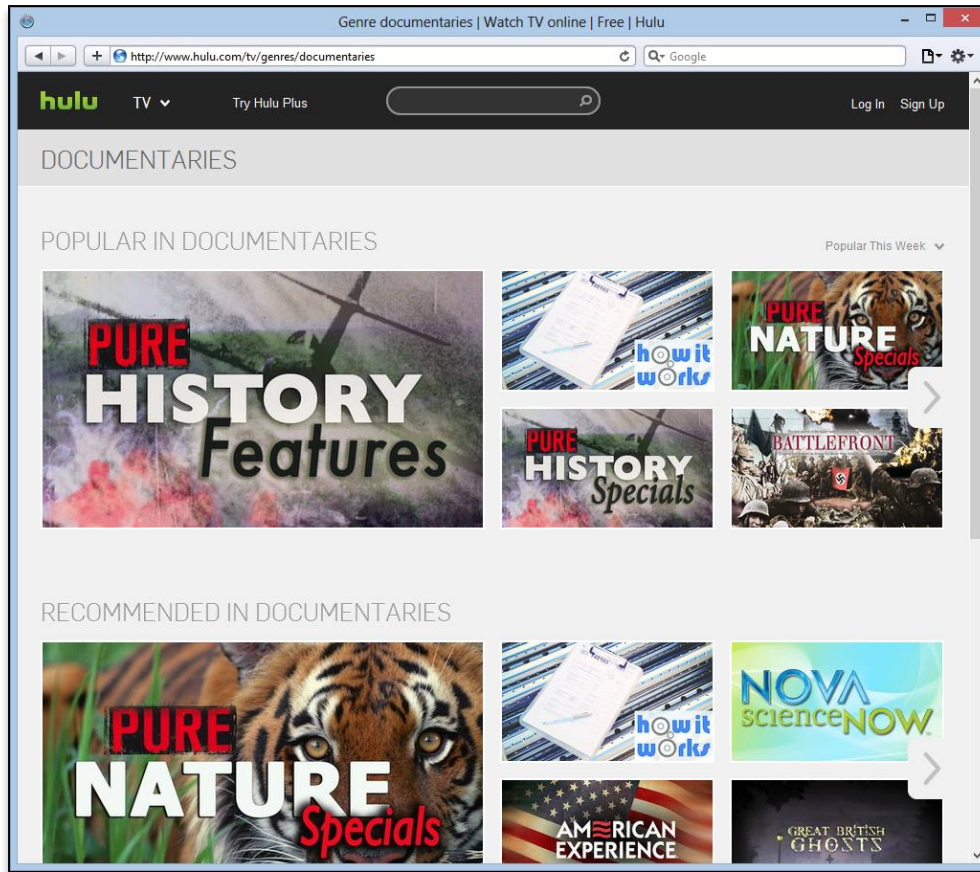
Genre documentaries | Watch TV online | Free | Hulu

http://www.hulu.com/tv/genres/documentaries

Google

hulu TV Try Hulu Plus Log In Sign Up

DOCUMENTARIES

POPULAR IN DOCUMENTARIES

Popular This Week

PURE HISTORY Features

how it works

PURE NATURE Specials

PURE HISTORY Specials

BATTLEFRONT

RECOMMENDED IN DOCUMENTARIES

PURE NATURE Specials

how it works

NOVA scienceNOW

AMERICAN EXPERIENCE

GREAT BRITISH GHOSTS